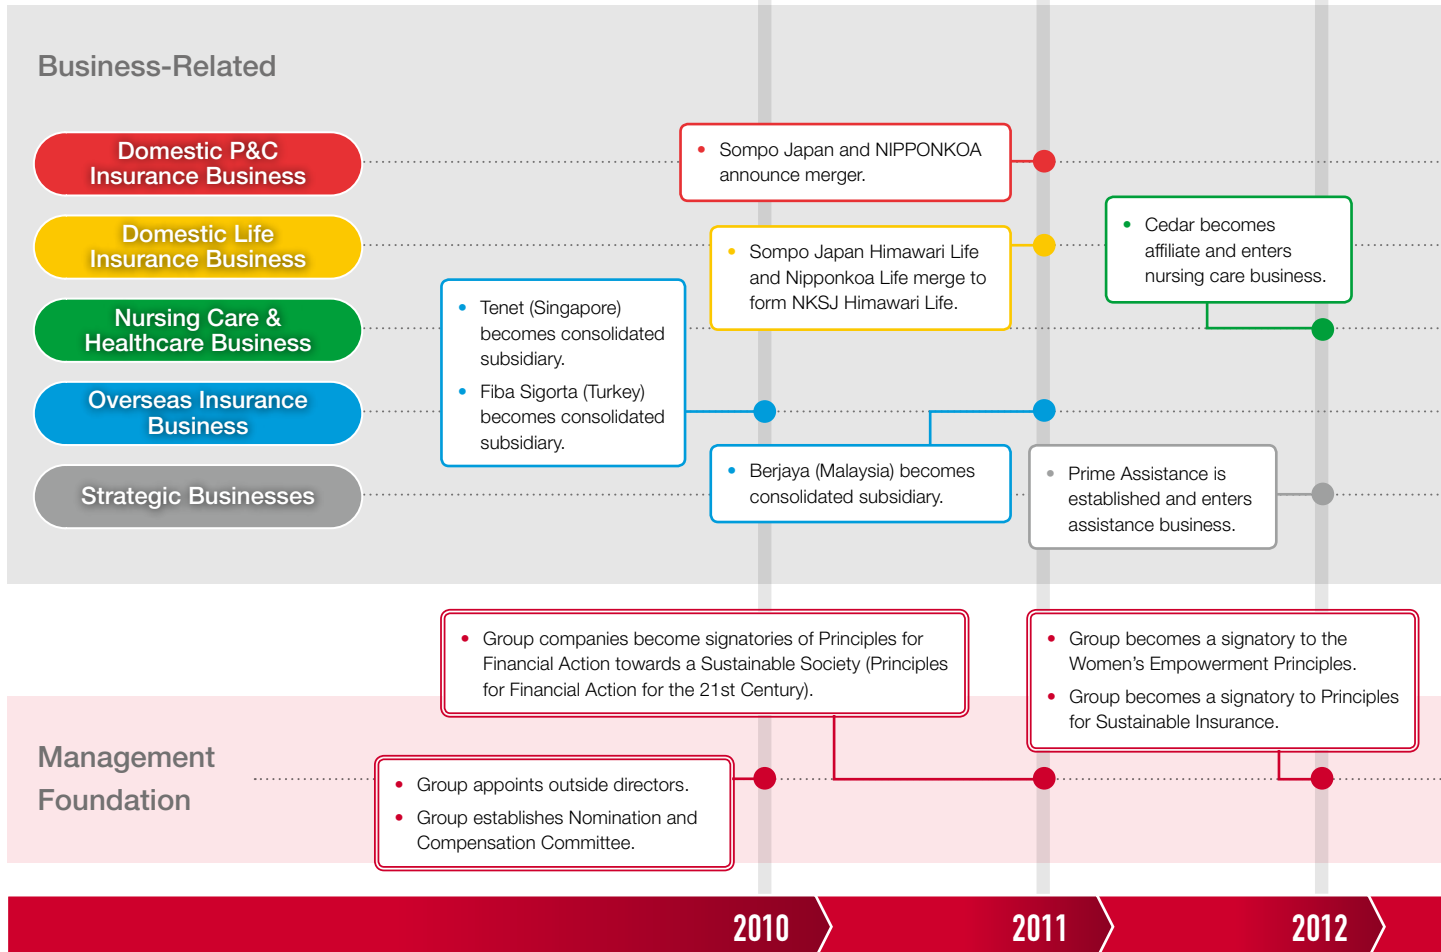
Business-Related

Domestic P&C Insurance Business

Domestic Life Insurance Business

Nursing Care & Healthcare Business

Overseas Insurance Business

Strategic Businesses

• Sompo Japan and NIPPONKOA announce merger.

• Sompo Japan Himawari Life and Nipponkoa Life merge to form NKSJ Himawari Life.

• Cedar becomes affiliate and enters nursing care business.

• Tenet (Singapore) becomes consolidated subsidiary.

• Fiba Sigorta (Turkey) becomes consolidated subsidiary.

• Berjaya (Malaysia) becomes consolidated subsidiary.

• Prime Assistance is established and enters assistance business.

• Group companies become signatories of Principles for Financial Action towards a Sustainable Society (Principles for Financial Action for the 21st Century).

• Group becomes a signatory to the Women's Empowerment Principles.

• Group becomes a signatory to Principles for Sustainable Insurance.

Management Foundation

• Group appoints outside directors.

• Group establishes Nomination and Compensation Committee.

2010

2011

2012